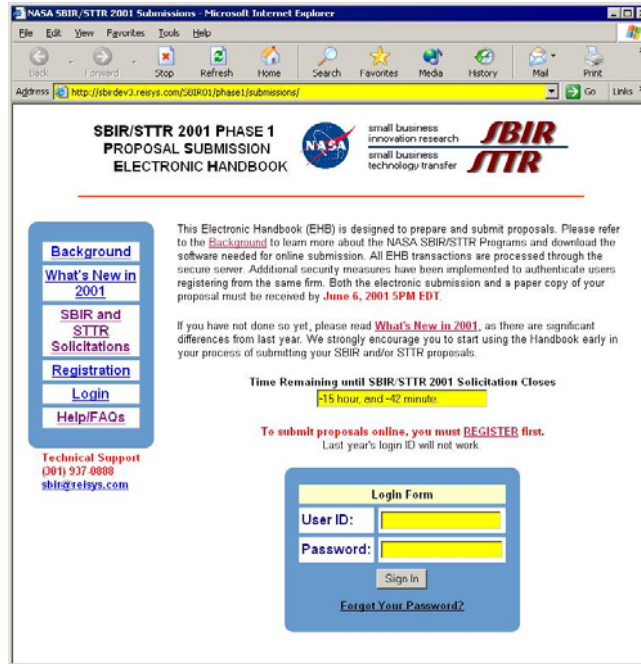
NASA SBIR/STTR 2001 Submissions - Microsoft Internet Explorer

File Edit View Favorites Tools Help

Back Forward Stop Refresh Home Search Favorites Media History Mail Print

Address http://sbirdev3.reisys.com/SBIR01/phase1/submissions/ Go Links

SBIR/STTR 2001 PHASE 1 PROPOSAL SUBMISSION ELECTRONIC HANDBOOK

NASA

small business innovation research SBIR

small business technology transfer STTR

Background

What's New in 2001

SBIR and STTR Solicitations

Registration

Login

Help/FAQs

Technical Support
(301) 937-0888
sbir@reisys.com

This Electronic Handbook (EHB) is designed to prepare and submit proposals. Please refer to the Background to learn more about the NASA SBIR/STTR Programs and download the software needed for online submission. All EHB transactions are processed through the secure server. Additional security measures have been implemented to authenticate users registering from the same firm. Both the electronic submission and a paper copy of your proposal must be received by June 6, 2001 5PM EDT.

If you have not done so yet, please read What's New in 2001, as there are significant differences from last year. We strongly encourage you to start using the Handbook early in your process of submitting your SBIR and/or STTR proposals.

Time Remaining until SBIR/STTR 2001 Solicitation Closes

-15 hour, and -42 minute.

To submit proposals online, you must REGISTER first.
Last year's login ID will not work.

Login Form

User ID:

Password:

Sign In

Forgot Your Password?